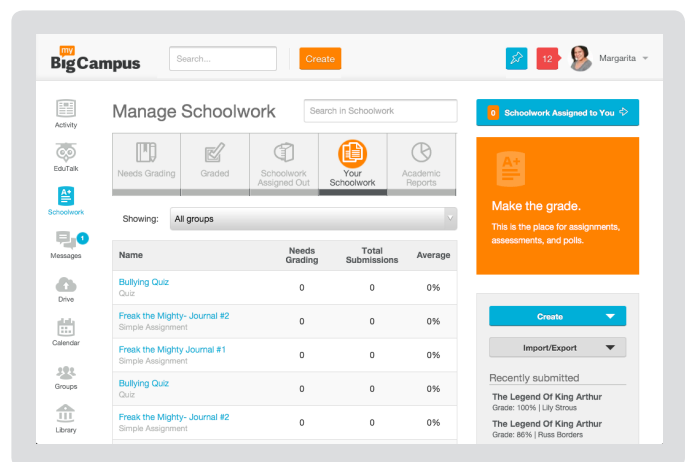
my BigCampus

Search...

Create

12

Margarita

Activity

EduTalk

Schoolwork

1

Messages

Drive

Calendar

Groups

Library

Manage Schoolwork

Search in Schoolwork

Needs Grading

Graded

Schoolwork Assigned Out

Your Schoolwork

Academic Reports

Showing: All groups

| Name | Needs Grading | Total Submissions | Average |
|---|---|---|---|
| Bullying Quiz Quiz | 0 | 0 | 0% |
| Freak the Mighty- Journal #2 Simple Assignment | 0 | 0 | 0% |
| Freak the Mighty Journal #1 Simple Assignment | 0 | 0 | 0% |
| Bullying Quiz Quiz | 0 | 0 | 0% |
| Freak the Mighty- Journal #2 Simple Assignment | 0 | 0 | 0% |

0 Schoolwork Assigned to You

Make the grade.

This is the place for assignments, assessments, and polls.

Create

Import/Export

Recently submitted

The Legend Of King Arthur
Grade: 100% | Lily Strous

The Legend Of King Arthur
Grade: 86% | Russ Borders